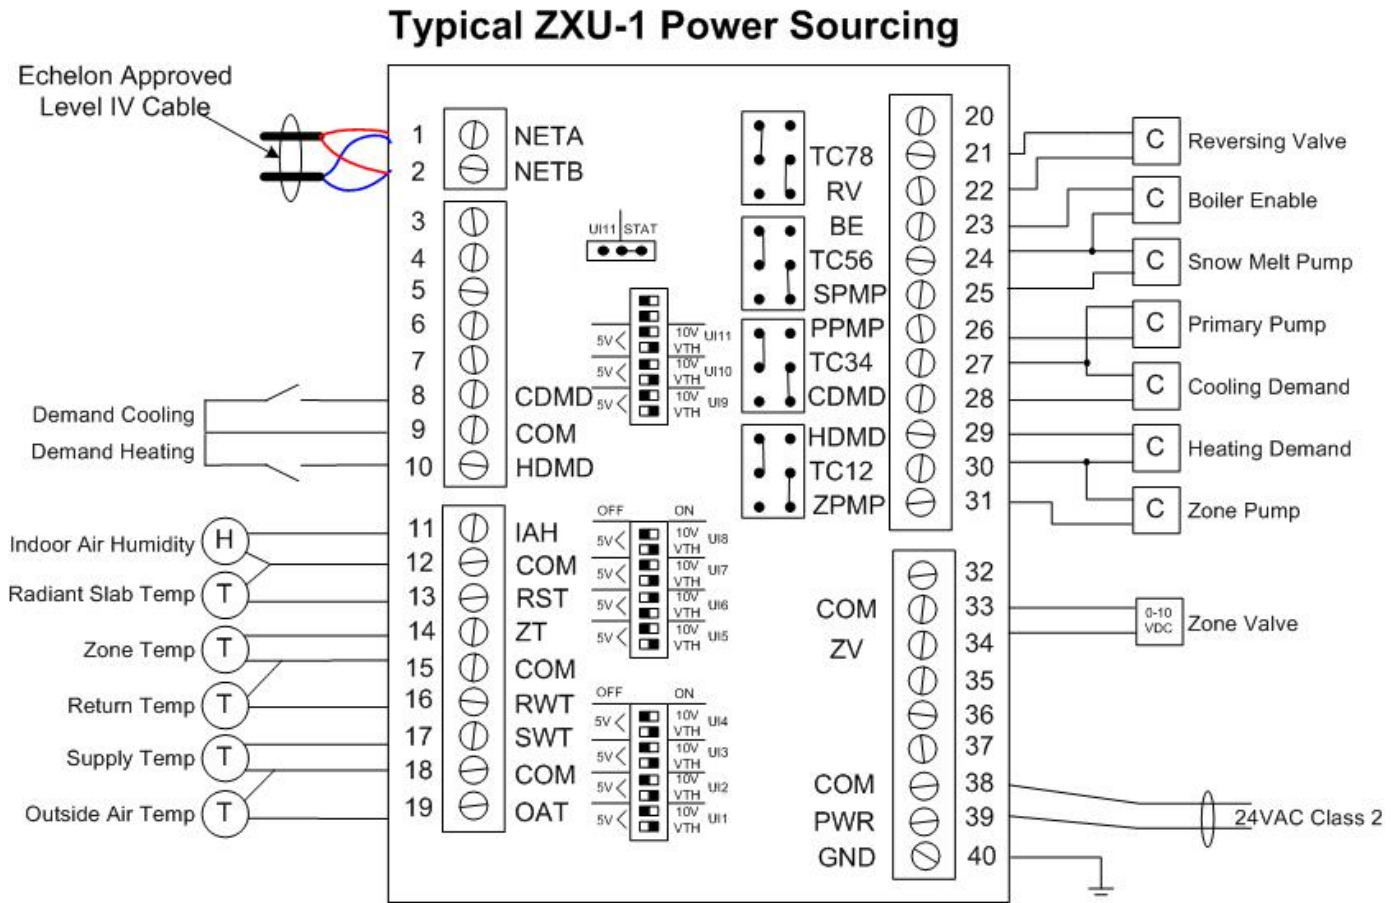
Typical ZXU-1 Power Sourcing

Echelon Approved Level IV Cable

1 NETA
2 NETB
3
4
5
6
7
8 CDMD
9 COM
10 HDMD
11 IAH
12 COM
13 RST
14 ZT
15 COM
16 RWT
17 SWT
18 COM
19 OAT

Demand Cooling
Demand Heating
Indoor Air Humidity H
Radiant Slab Temp T
Zone Temp T
Return Temp T
Supply Temp T
Outside Air Temp T

UI11 STAT

5V 10V VTH UI11
5V 10V VTH UI10
5V 10V VTH UI9

OFF ON
5V 10V VTH UI8
5V 10V VTH UI7
5V 10V VTH UI6
5V 10V VTH UI5

OFF ON
5V 10V VTH UI4
5V 10V VTH UI3
5V 10V VTH UI2
5V 10V VTH UI1

TC78
RV
BE
TC56
SPMP
PPMP
TC34
CDMD
HDMD
TC12
ZPMP

20
21
22
23
24
25
26
27
28
29
30
31

C Reversing Valve
C Boiler Enable
C Snow Melt Pump
C Primary Pump
C Cooling Demand
C Heating Demand
C Zone Pump

COM
ZV
32
33
34
35
36
37
COM 38
PWR 39
GND 40

0-10 VDC Zone Valve

24VAC Class 2